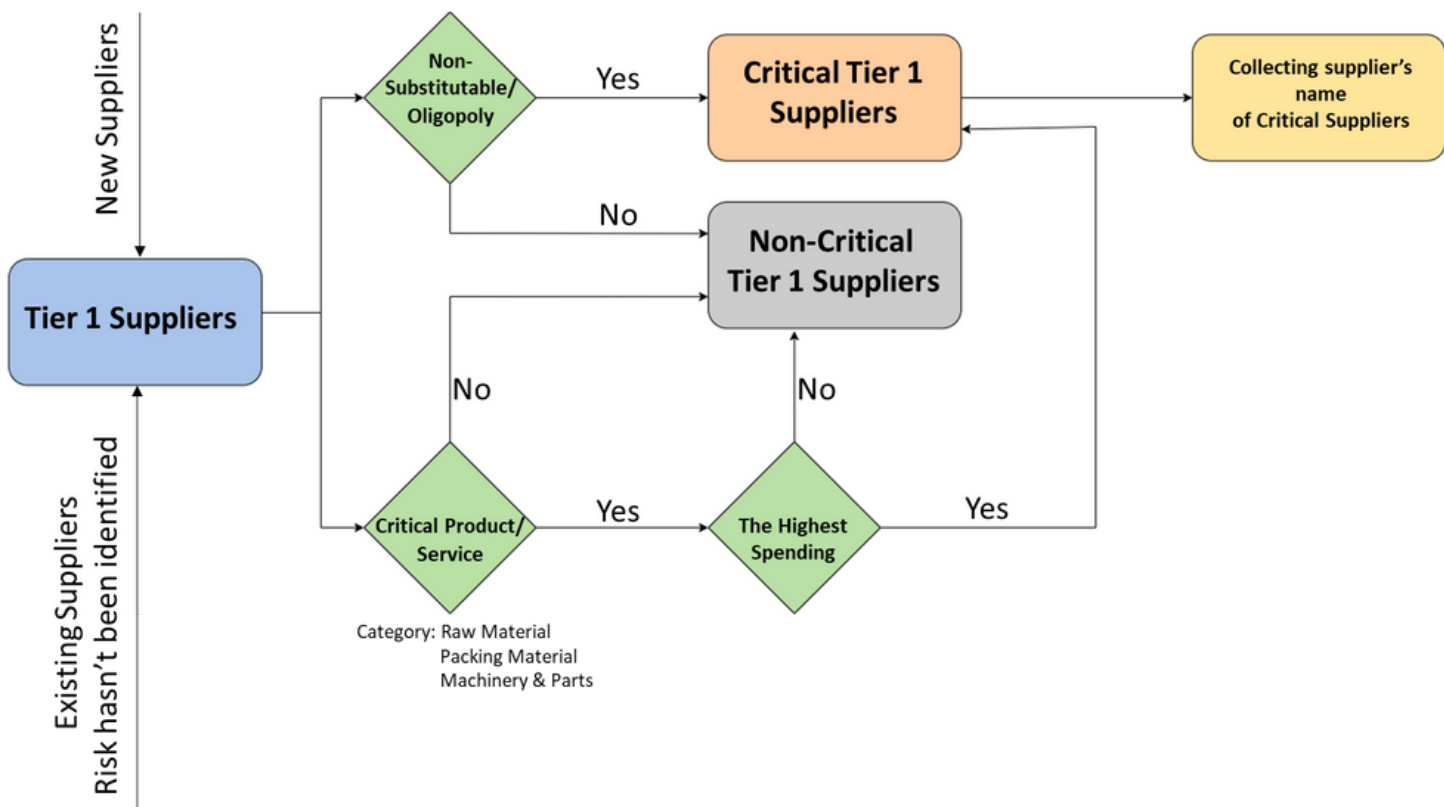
New Suppliers

Tier 1 Suppliers

Existing Suppliers
Risk hasn't been identified

Non-Substitutable/ Oligopoly

Yes

Critical Tier 1 Suppliers

Collecting supplier's name of Critical Suppliers

No

Non-Critical Tier 1 Suppliers

No

No

Critical Product/ Service

Yes

The Highest Spending

Yes

Category: Raw Material
Packing Material
Machinery & Parts